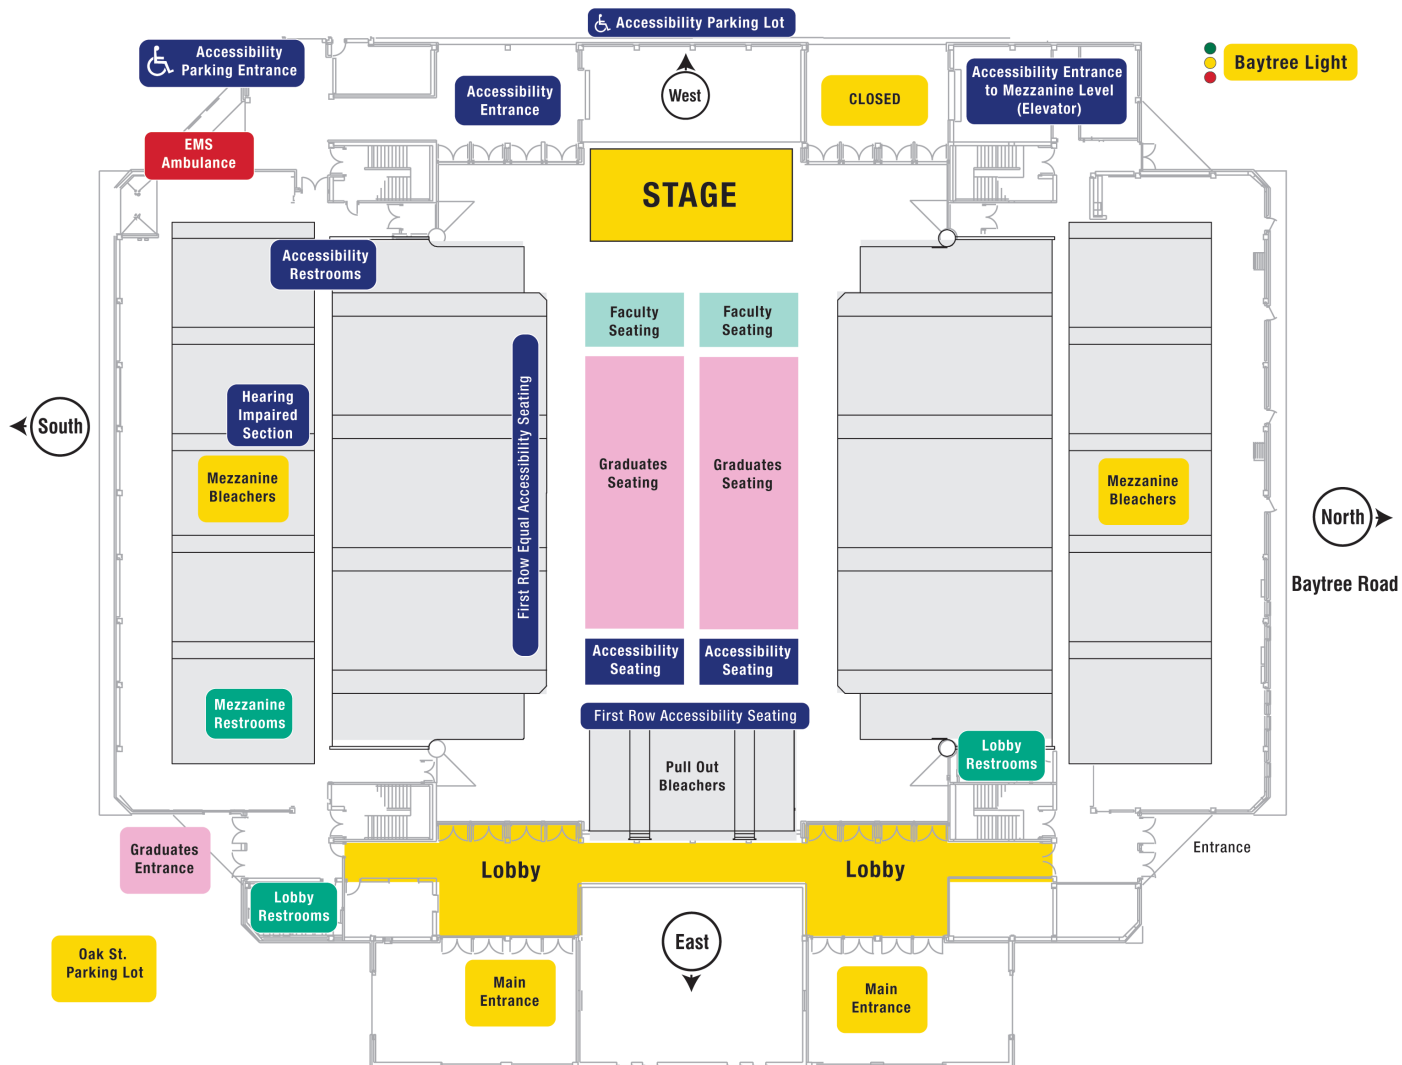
Accessibility Parking Lot

Accessibility Parking Entrance

Accessibility Entrance

West

CLOSED

Accessibility Entrance to Mezzanine Level (Elevator)

Baytree Light

EMS Ambulance

STAGE

Accessibility Restrooms

Faculty Seating

Faculty Seating

South

Hearing Impaired Section

First Row Equal Accessibility Seating

Graduates Seating

Graduates Seating

Mezzanine Bleachers

Mezzanine Bleachers

North

Baytree Road

Accessibility Seating

Accessibility Seating

Mezzanine Restrooms

First Row Accessibility Seating

Pull Out Bleachers

Lobby Restrooms

Graduates Entrance

Entrance

Lobby

Lobby

Lobby Restrooms

East

Oak St. Parking Lot

Main Entrance

Main Entrance